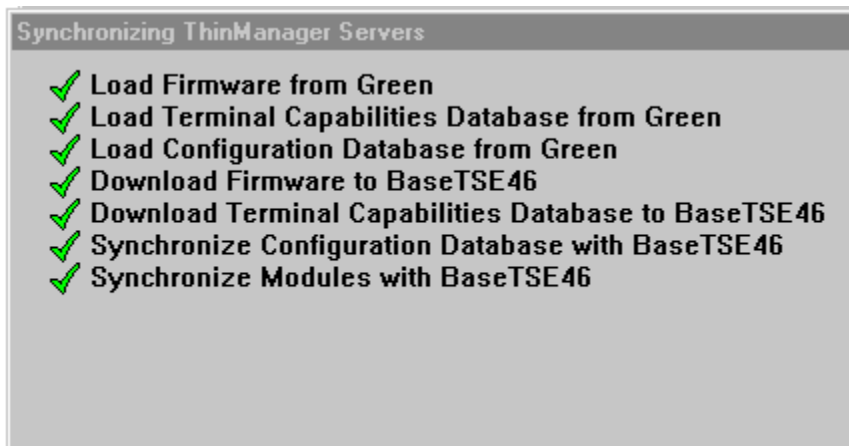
Synchronizing ThinManager Servers

Load Firmware from Green
Load Terminal Capabilities Database from Green
Load Configuration Database from Green
Download Firmware to BaseTSE46
Download Terminal Capabilities Database to BaseTSE46
Synchronize Configuration Database with BaseTSE46
Synchronize Modules with BaseTSE46